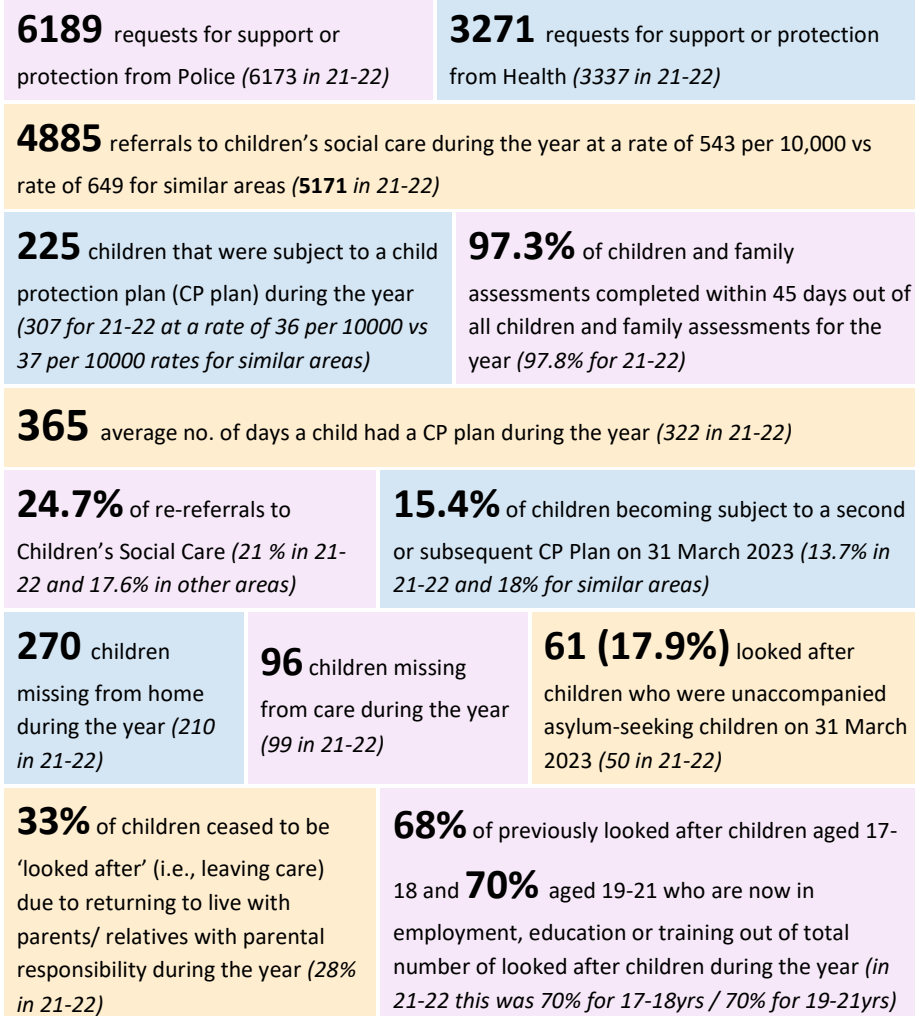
**6189** requests for support or protection from Police *(6173 in 21-22)*

**3271** requests for support or protection from Health *(3337 in 21-22)*

**4885** referrals to children's social care during the year at a rate of 543 per 10,000 vs rate of 649 for similar areas *(***5171** *in 21-22)*

**225** children that were subject to a child protection plan (CP plan) during the year *(307 for 21-22 at a rate of 36 per 10000 vs 37 per 10000 rates for similar areas)*

**97.3%** of children and family assessments completed within 45 days out of all children and family assessments for the year *(97.8% for 21-22)*

**365** average no. of days a child had a CP plan during the year *(322 in 21-22)*

**24.7%** of re-referrals to Children's Social Care *(21 % in 21-22 and 17.6% in other areas)*

**15.4%** of children becoming subject to a second or subsequent CP Plan on 31 March 2023 *(13.7% in 21-22 and 18% for similar areas)*

**270** children missing from home during the year *(210 in 21-22)*

**96** children missing from care during the year *(99 in 21-22)*

**61 (17.9%)** looked after children who were unaccompanied asylum-seeking children on 31 March 2023 *(50 in 21-22)*

**33%** of children ceased to be 'looked after' (i.e., leaving care) due to returning to live with parents/ relatives with parental responsibility during the year *(28% in 21-22)*

**68%** of previously looked after children aged 17-18 and **70%** aged 19-21 who are now in employment, education or training out of total number of looked after children during the year *(in 21-22 this was 70% for 17-18yrs / 70% for 19-21yrs)*